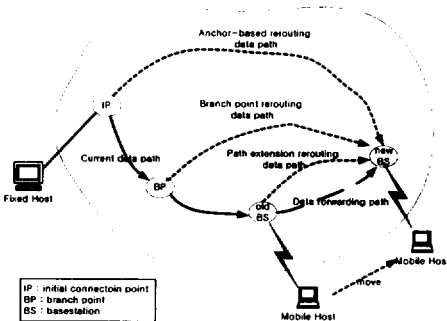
Anchor-based rerouting data path

IP

Branch point rerouting data path

Current data path

Path extension rerouting data path

new BS

BP

Fixed Host

old BS

Data forwarding path

Mobile Hos

move

Mobile Host

IP : initial connectoin point
BP : branch point
BS : basestation